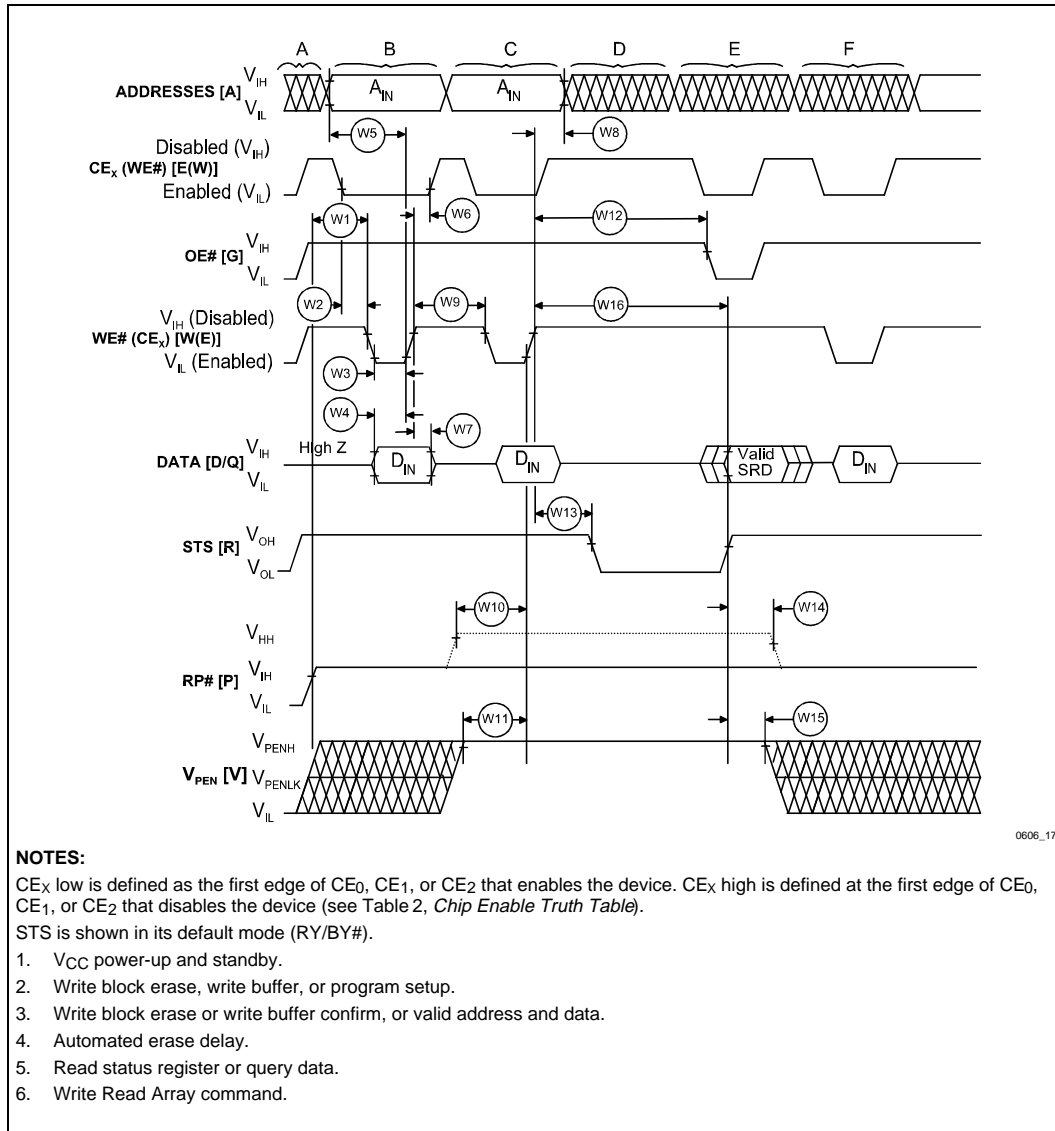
A B C D E F

ADDRESSES [A] $V_{IH}$ $V_{IL}$ $A_{IN}$ $A_{IN}$

W5 W8

Disabled ($V_{IH}$)
$CE_X$ (WE#) [E(W)]
Enabled ($V_{IL}$)

W1 W6 W12

OE# [G] $V_{IH}$ $V_{IL}$

W2 W9 W16

$V_{IH}$ (Disabled)
WE# ($CE_X$) [W(E)]
$V_{IL}$ (Enabled)

W3

W4 W7

DATA [D/Q] $V_{IH}$ $V_{IL}$ High Z $D_{IN}$ $D_{IN}$ Valid SRD $D_{IN}$

W13

STS [R] $V_{OH}$ $V_{OL}$

W10 W14

$V_{HH}$
RP# [P] $V_{IH}$ $V_{IL}$

W11 W15

$V_{PENH}$
$V_{PEN}$ [V] $V_{PENLK}$
$V_{IL}$

0606_17

NOTES:

$CE_X$ low is defined as the first edge of $CE_0$, $CE_1$, or $CE_2$ that enables the device. $CE_X$ high is defined at the first edge of $CE_0$, $CE_1$, or $CE_2$ that disables the device (see Table 2, Chip Enable Truth Table).

STS is shown in its default mode (RY/BY#).

1. $V_{CC}$ power-up and standby.
2. Write block erase, write buffer, or program setup.
3. Write block erase or write buffer confirm, or valid address and data.
4. Automated erase delay.
5. Read status register or query data.
6. Write Read Array command.